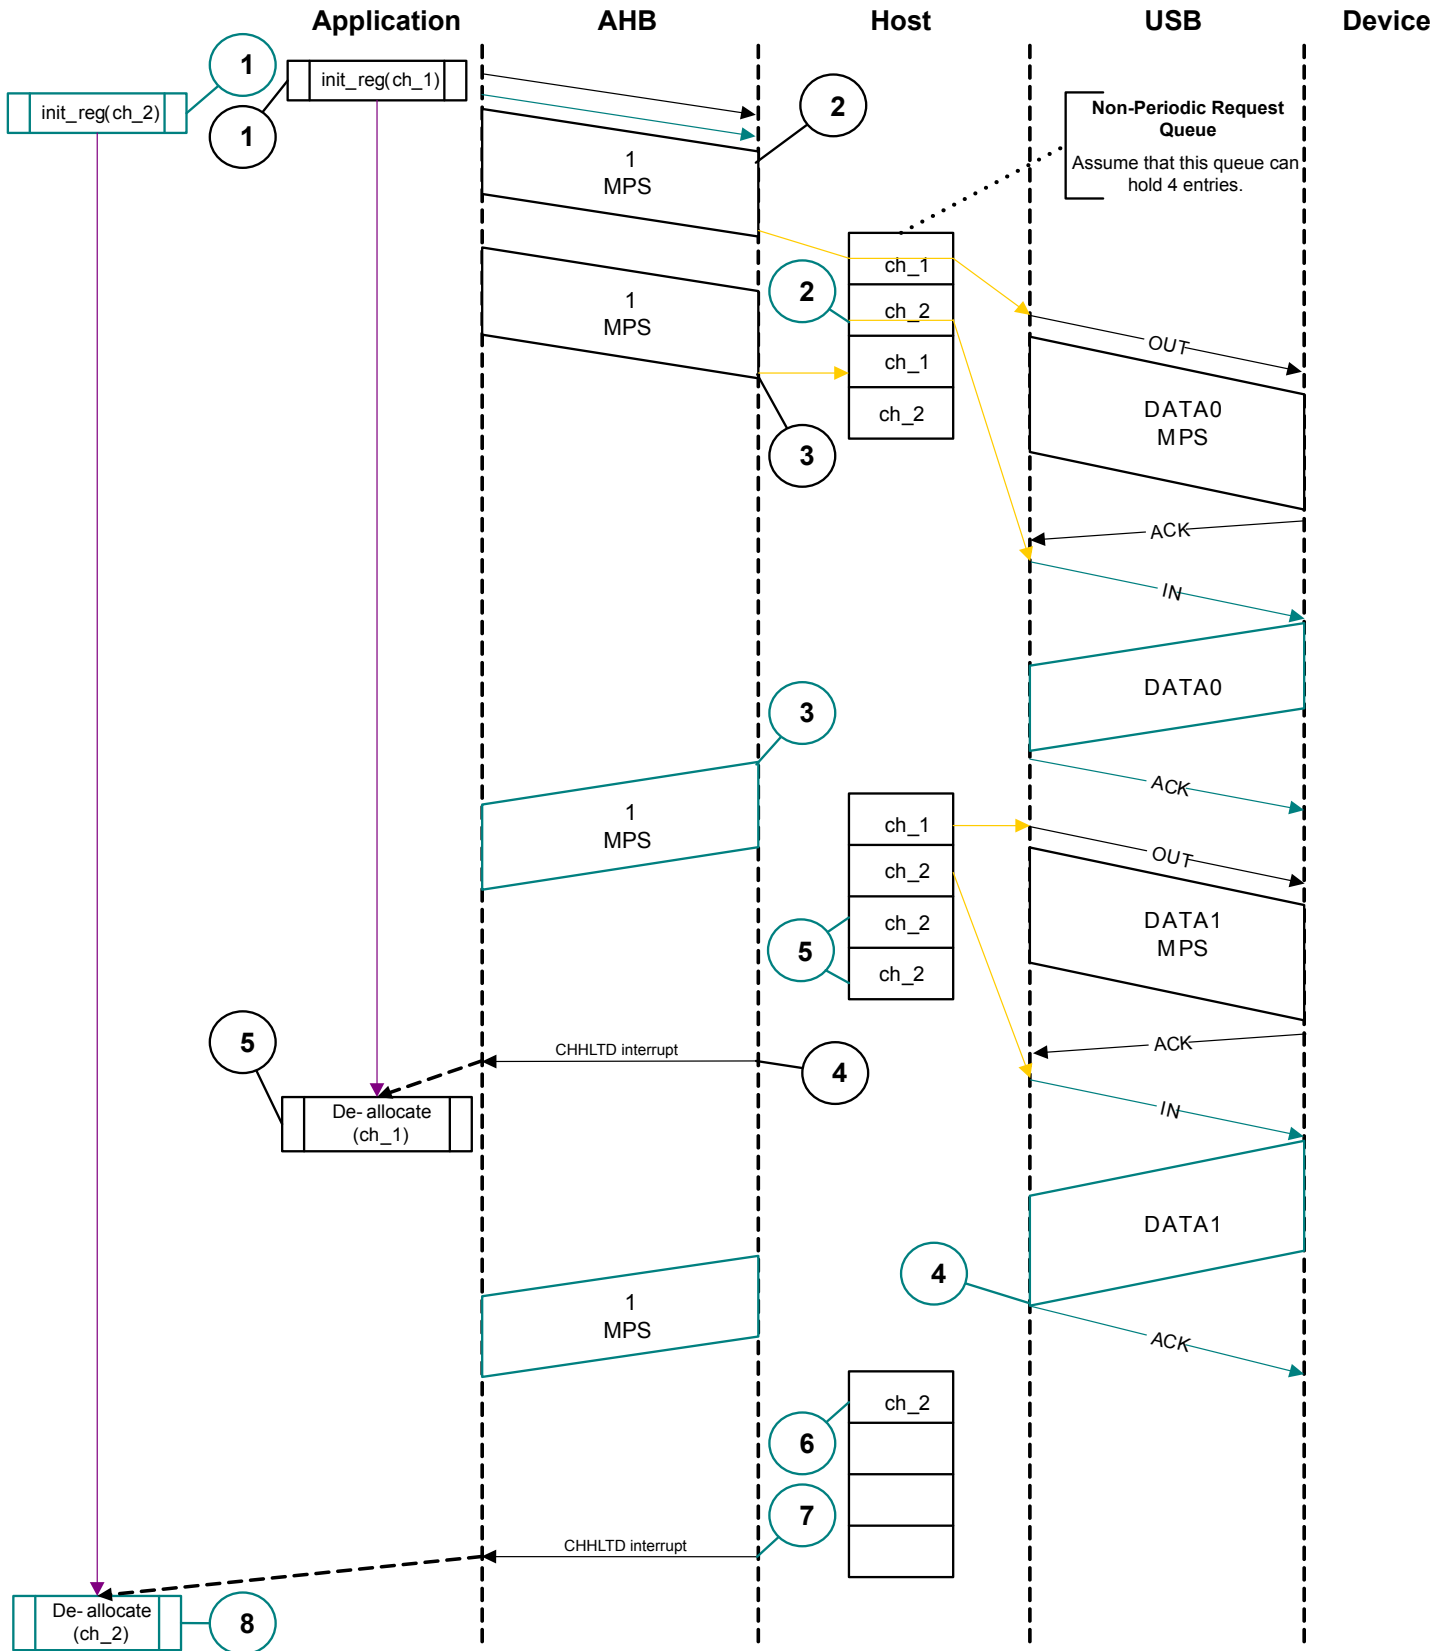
Application
AHB
Host
USB
Device

1
init_reg(ch_1)
init_reg(ch_2)
1
2

Non-Periodic Request Queue
Assume that this queue can hold 4 entries.

1
MPS

ch_1
ch_2
ch_1
ch_2
2

1
MPS
3

OUT
DATA0
MPS
ACK
IN
DATA0
ACK

3
1
MPS

ch_1
ch_2
ch_2
ch_2
5

OUT
DATA1
MPS
ACK

5
CHHLTD interrupt
4
De- allocate
(ch_1)

IN
DATA1
4
ACK

1
MPS

ch_2
6
7
CHHLTD interrupt
De- allocate
(ch_2)
8